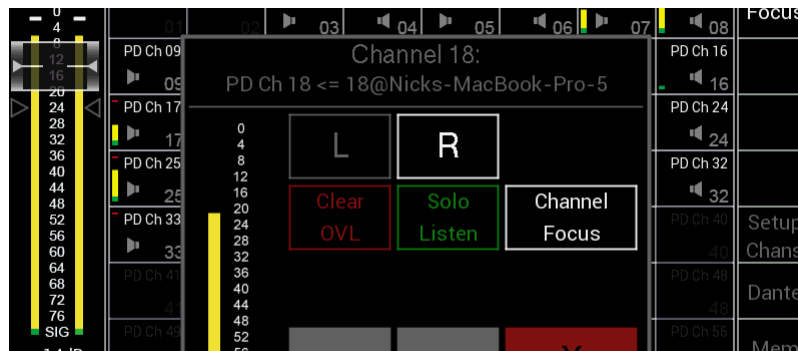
0
4
8
12
16
20
24
28
32
36
40
44
48
52
56
60
64
68
72
76
SIG

01
02
03
04
05
06
07
08
Focus

PD Ch 09
09
PD Ch 17
17
PD Ch 25
25
PD Ch 33
33
PD Ch 41
41
PD Ch 49

PD Ch 16
16
PD Ch 24
24
PD Ch 32
32
PD Ch 40
40
PD Ch 48
48
PD Ch 56

Setup
Chans
Dante
Mem

Channel 18:
PD Ch 18 <= 18@Nicks-MacBook-Pro-5

0
4
8
12
16
20
24
28
32
36
40
44
48
52

L
R
Clear OVL
Solo Listen
Channel Focus
X